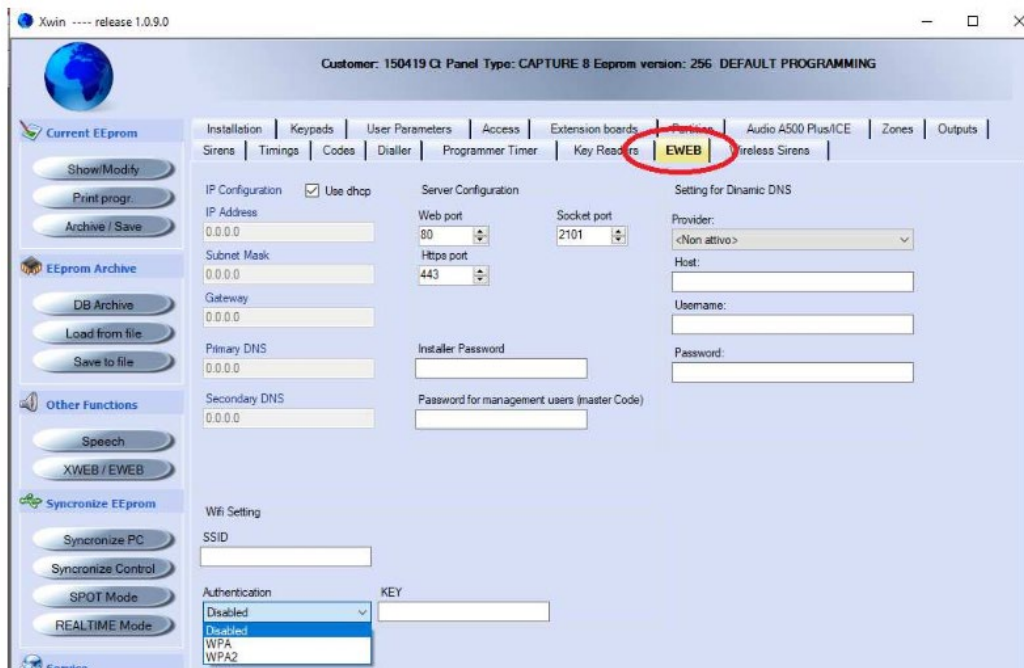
Xwin ---- release 1.0.9.0

Customer: 150419 Ct Panel Type: CAPTURE 8 Eeprom version: 256 DEFAULT PROGRAMMING

Current EEprom

Show/Modify

Print progr.

Archive / Save

EEprom Archive

DB Archive

Load from file

Save to file

Other Functions

Speech

XWEB / EWEB

Syncronize EEprom

Syncronize PC

Syncronize Control

SPOT Mode

REALTIME Mode

Installation | Keypads | User Parameters | Access | Extension boards | Partition | Audio A500 Plus/ICE | Zones | Outputs

Sirens | Timings | Codes | Dialler | Programmer Timer | Key Readers | EWEB | Wireless Sirens

IP Configuration
Use dhcp
IP Address
0.0.0.0
Subnet Mask
0.0.0.0
Gateway
0.0.0.0
Primary DNS
0.0.0.0
Secondary DNS
0.0.0.0

Server Configuration
Web port
80
Socket port
2101
Https port
443

Installer Password

Password for management users (master Code)

Setting for Dinamic DNS
Provider:
<Non attivo>
Host:
Username:
Password:

Wifi Setting
SSID

Authentication
Disabled
Disabled
WPA
WPA2
KEY